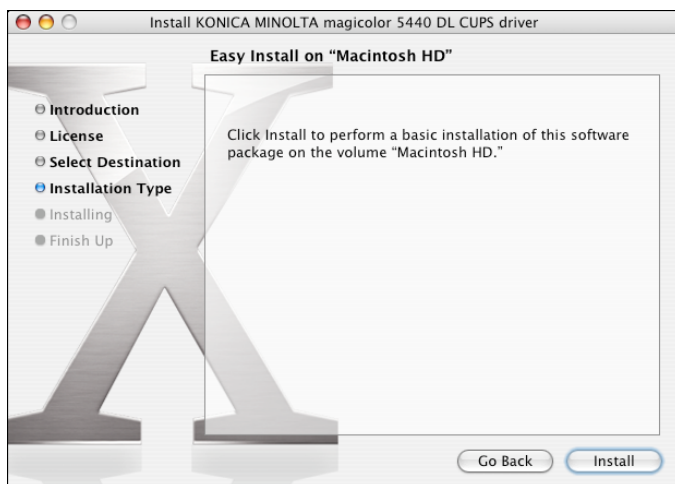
Install KONICA MINOLTA magicolor 5440 DL CUPS driver

Easy Install on "Macintosh HD"

Introduction
License
Select Destination
Installation Type
Installing
Finish Up

Click Install to perform a basic installation of this software package on the volume "Macintosh HD."

Go Back
Install